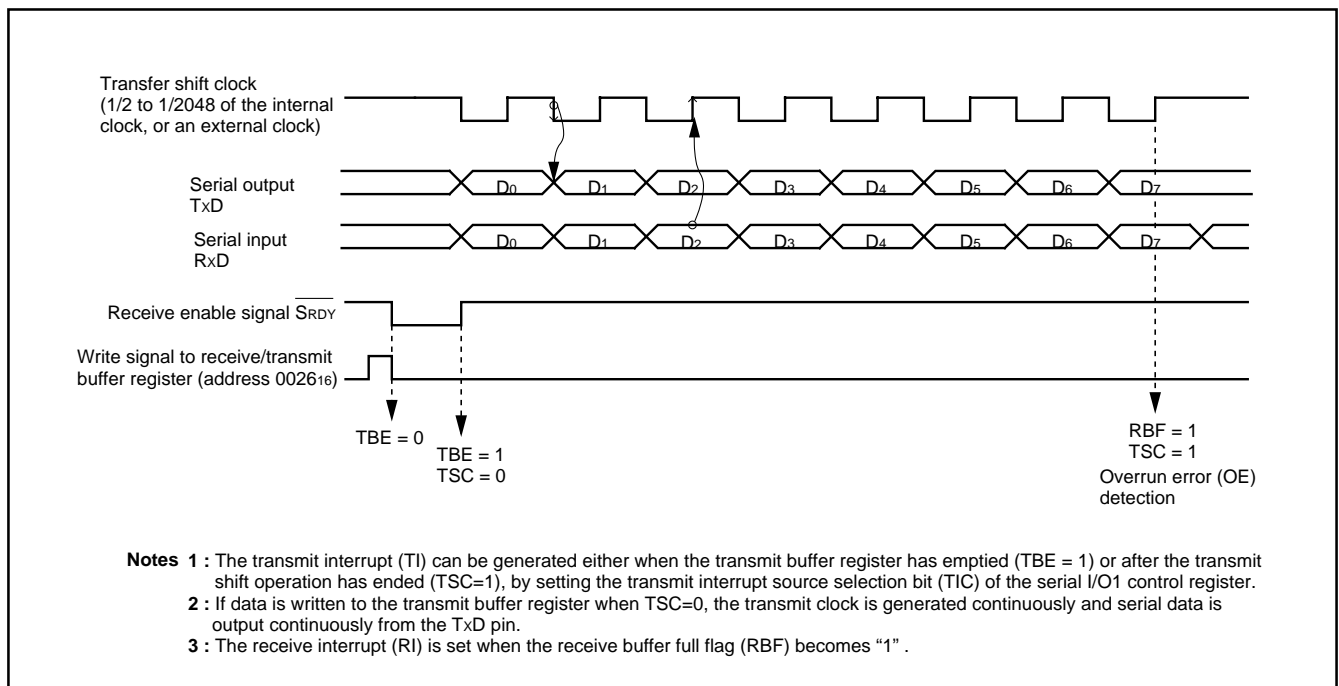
Transfer shift clock (1/2 to 1/2048 of the internal clock, or an external clock)

Serial output TxD

$D_0$ $D_1$ $D_2$ $D_3$ $D_4$ $D_5$ $D_6$ $D_7$

Serial input RxD

$D_0$ $D_1$ $D_2$ $D_3$ $D_4$ $D_5$ $D_6$ $D_7$

Receive enable signal $\overline{S_{RDY}}$

Write signal to receive/transmit buffer register (address $0026_{16}$)

TBE = 0

TBE = 1
TSC = 0

RBF = 1
TSC = 1
Overrun error (OE) detection

Notes 1 : The transmit interrupt (TI) can be generated either when the transmit buffer register has emptied (TBE = 1) or after the transmit shift operation has ended (TSC=1), by setting the transmit interrupt source selection bit (TIC) of the serial I/O1 control register.
2 : If data is written to the transmit buffer register when TSC=0, the transmit clock is generated continuously and serial data is output continuously from the TxD pin.
3 : The receive interrupt (RI) is set when the receive buffer full flag (RBF) becomes "1" .